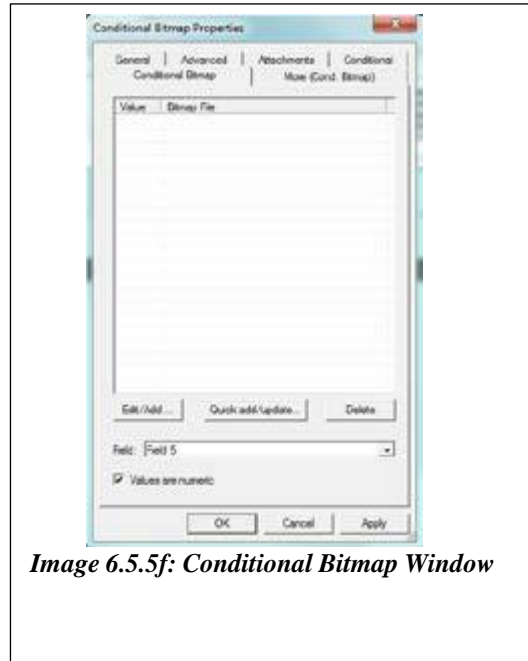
Conditional Bitmap Properties

General | Advanced | Attachments | Conditional
Conditional Bitmap | More (Cond. Bitmap)

| Value | Bitmap File |
|---|---|

Edit/Add... Quick add/update... Delete

Field: Field 5

Values are numeric

OK Cancel Apply

*Image 6.5.5f: Conditional Bitmap Window*